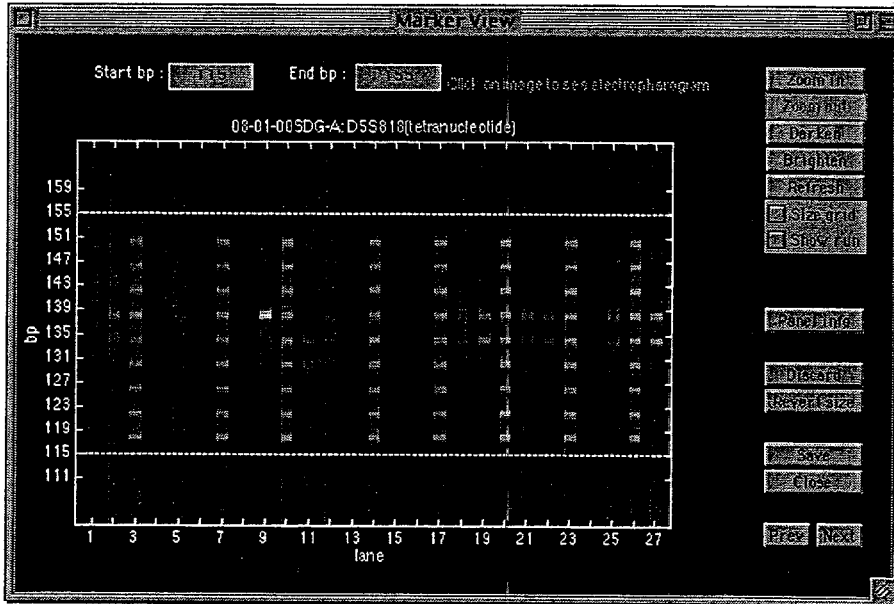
Marker View

Start bp : 115

End bp : 155

Click on image to see electropherogram

08-01-00SDG-A: D5S818(tetranucleotide)

159
155
151
147
143
139
135
131
127
123
119
115
111

bp

1 3 5 7 9 11 13 15 17 19 21 23 25 27
lane

Zoom in
Zoom out
Darken
Brighten
Refresh
Size grid
Show run

Label info

Discard
Reject sized

Save
Close

Prev
Next